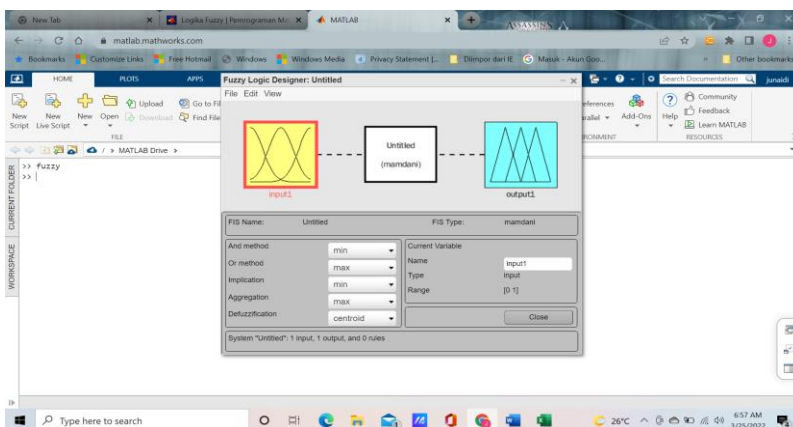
New Tab
Logika Fuzzy | Pemrograman M...
MATLAB
ASSASSIN'S
matlab.mathworks.com
Bookmarks Customize Links Free Hotmail Windows Windows Media Privacy Statement |... Diimpor dari IE Masuk - Akun Goo... Other bookmarks
HOME PLOTS APPS
New Script New Live Script New Open Upload Download Go to Fil Find File
FILE
/ > MATLAB Drive >
CURRENT FOLDER
WORKSPACE
>> fuzzy
>> |
Fuzzy Logic Designer: Untitled
File Edit View
input1
Untitled
(mamdani)
output1
FIS Name: Untitled FIS Type: mamdani
And method min
Or method max
Implication min
Aggregation max
Defuzzification centroid
Current Variable
Name input1
Type input
Range [0 1]
Close
System "Untitled": 1 input, 1 output, and 0 rules
eferences
allel
Add-Ons
Help
ONMENT
Search Documentation
junaidi
Community
Feedback
Learn MATLAB
RESOURCES
Type here to search
26°C
6:57 AM
3/25/2022